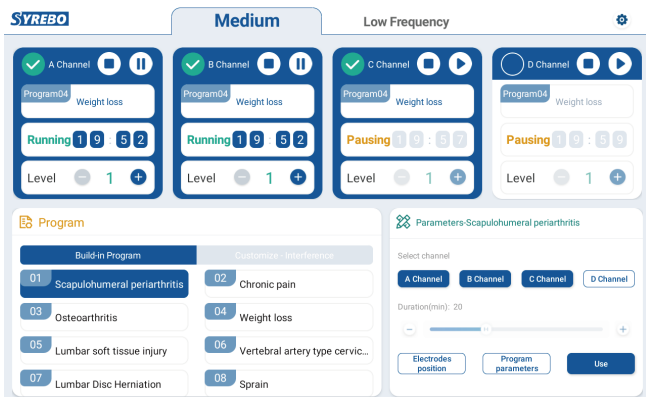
SYREBO

Medium

Low Frequency

A Channel

Program04 Weight loss

Running 1 9 : 5 2

Level 1

B Channel

Program04 Weight loss

Running 1 9 : 5 2

Level 1

C Channel

Program04 Weight loss

Pausing 1 9 : 5 7

Level 1

D Channel

Program04 Weight loss

Pausing 1 9 : 5 9

Level 1

Program

Build-in Program

Customize - Interference

| | |
|---|---|
| 01 Scapulohumeral periarthritis | 02 Chronic pain |
| 03 Osteoarthritis | 04 Weight loss |
| 05 Lumbar soft tissue injury | 06 Vertebral artery type cervic... |
| 07 Lumbar Disc Herniation | 08 Sprain |

Parameters-Scapulohumeral periarthritis

Select channel

A Channel B Channel C Channel D Channel

Duration(min): 20

Electrodes position

Program parameters

Use